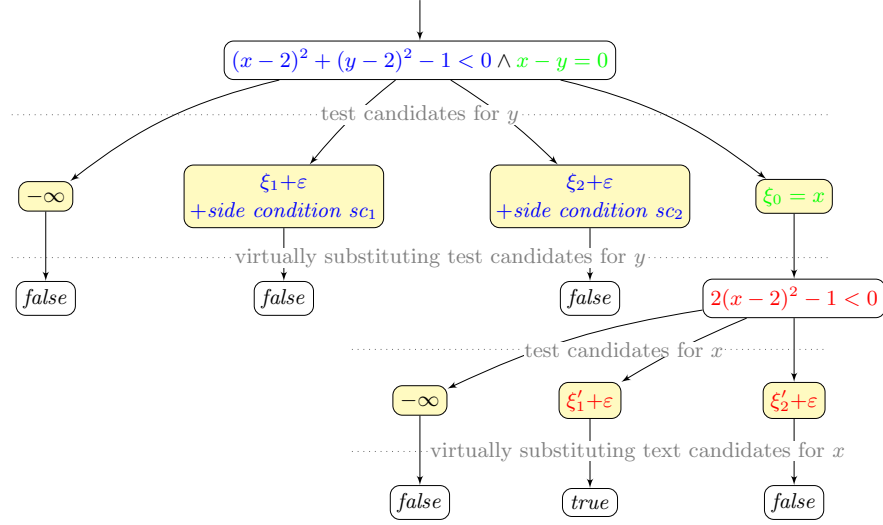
$(x-2)^2+(y-2)^2-1<0 \wedge x-y=0$

test candidates for $y$

$-\infty$

$\xi_1+\varepsilon$ $+side\ condition\ sc_1$

$\xi_2+\varepsilon$ $+side\ condition\ sc_2$

$\xi_0 = x$

virtually substituting test candidates for $y$

$false$

$false$

$false$

$2(x-2)^2-1<0$

test candidates for $x$

$-\infty$

$\xi_1'+\varepsilon$

$\xi_2'+\varepsilon$

virtually substituting text candidates for $x$

$false$

$true$

$false$